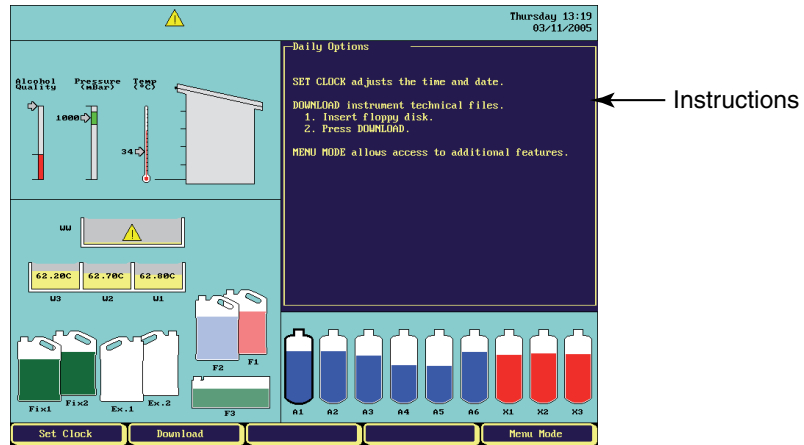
Thursday 13:19
03/11/2005

Alcohol Quality
Pressure (mBar)
Temp (°C)
1000
34

Daily Options

SET CLOCK adjusts the time and date.

DOWNLOAD instrument technical files.
1. Insert floppy disk.
2. Press DOWNLOAD.

MENU MODE allows access to additional features.

Instructions

WW
62.20C
62.70C
62.80C
W3
W2
W1

F2
F1
F3
Fix1
Fix2
Ex.1
Ex.2

A1
A2
A3
A4
A5
A6
X1
X2
X3

Set Clock
Download
Menu Mode